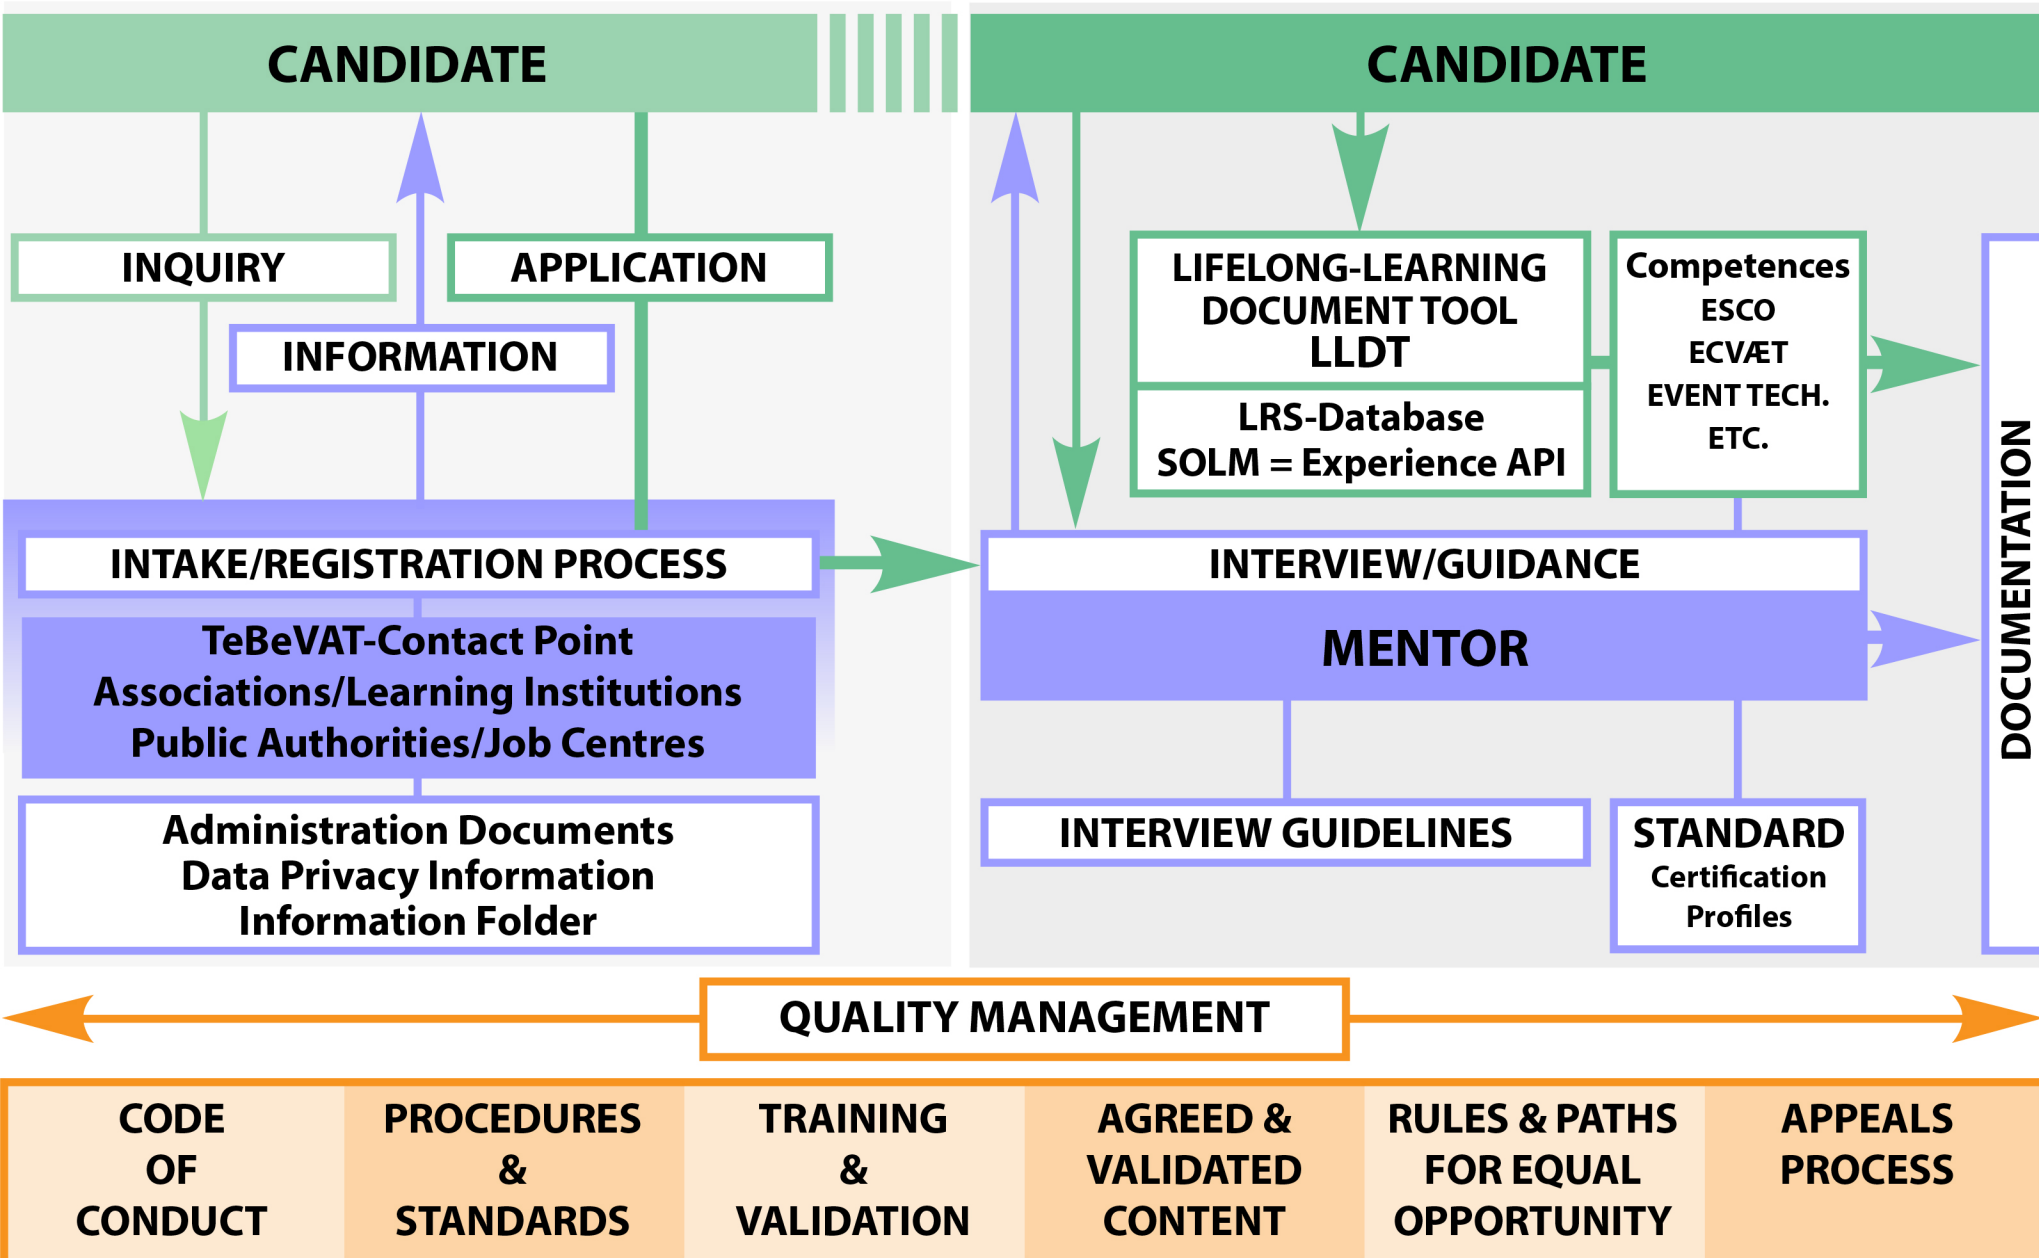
CANDIDATE

INQUIRY

APPLICATION

INFORMATION

INTAKE/REGISTRATION PROCESS

TeBeVAT-Contact Point
Associations/Learning Institutions
Public Authorities/Job Centres

Administration Documents
Data Privacy Information
Information Folder

CANDIDATE

LIFELONG-LEARNING DOCUMENT TOOL
LLDT

LRS-Database
SOLM = Experience API

Competences
ESCO
ECVÆT
EVENT TECH.
ETC.

DOCUMENTATION

INTERVIEW/GUIDANCE

MENTOR

INTERVIEW GUIDELINES

STANDARD
Certification Profiles

QUALITY MANAGEMENT

| CODE OF CONDUCT | PROCEDURES & STANDARDS | TRAINING & VALIDATION | AGREED & VALIDATED CONTENT | RULES & PATHS FOR EQUAL OPPORTUNITY | APPEALS PROCESS |
|---|---|---|---|---|---|